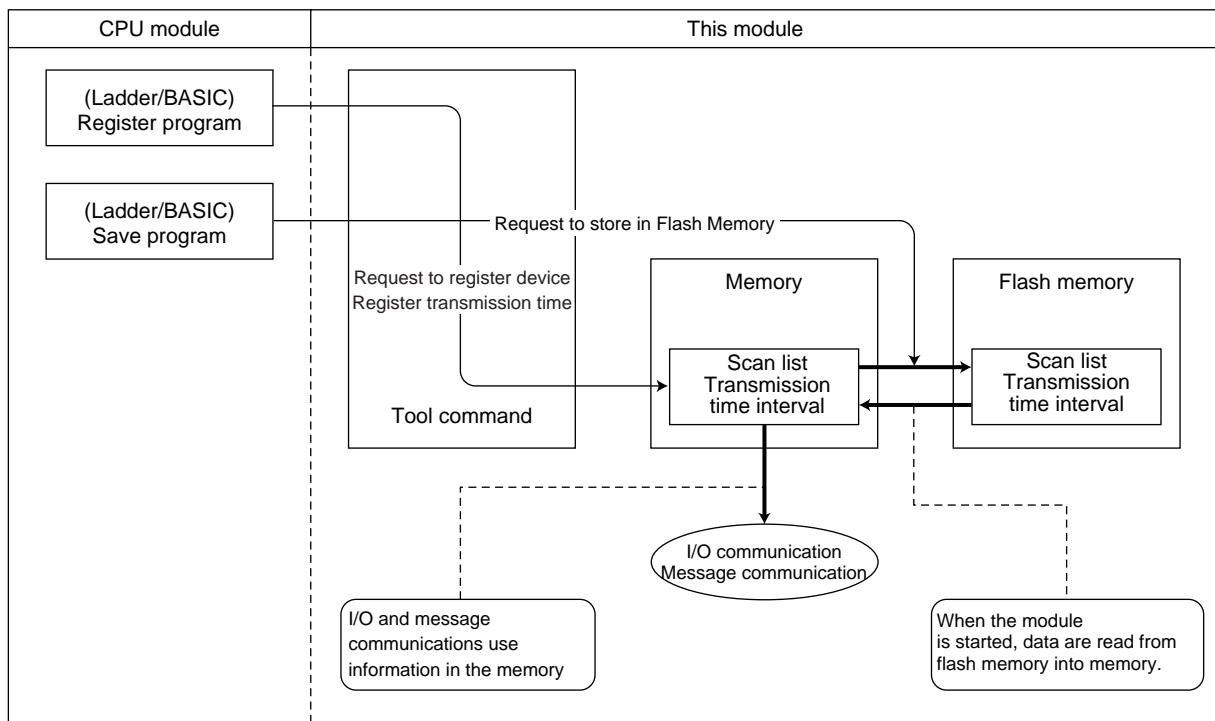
| CPU module | This module |
|---|---|

(Ladder/BASIC)
Register program

(Ladder/BASIC)
Save program

Request to store in Flash Memory

Request to register device
Register transmission time

Tool command

Memory

Scan list
Transmission
time interval

Flash memory

Scan list
Transmission
time interval

I/O communication
Message communication

I/O and message communications use information in the memory

When the module is started, data are read from flash memory into memory.